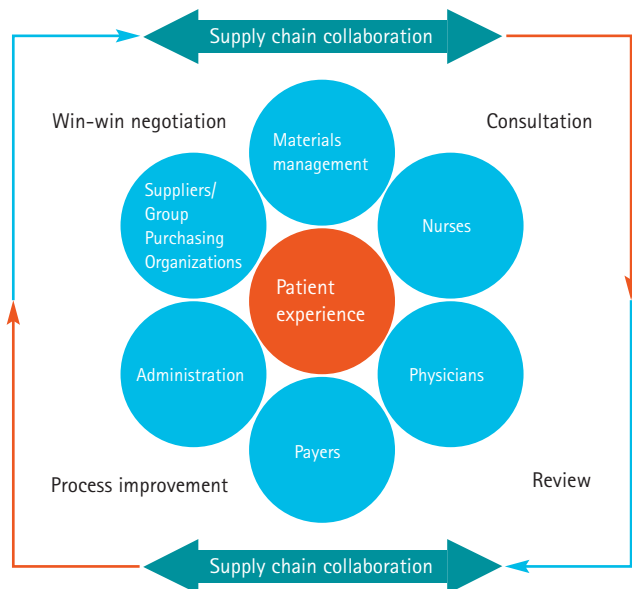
Supply chain collaboration

Win-win negotiation

Consultation

Materials management

Suppliers/ Group Purchasing Organizations

Nurses

Patient experience

Administration

Physicians

Payers

Process improvement

Review

Supply chain collaboration